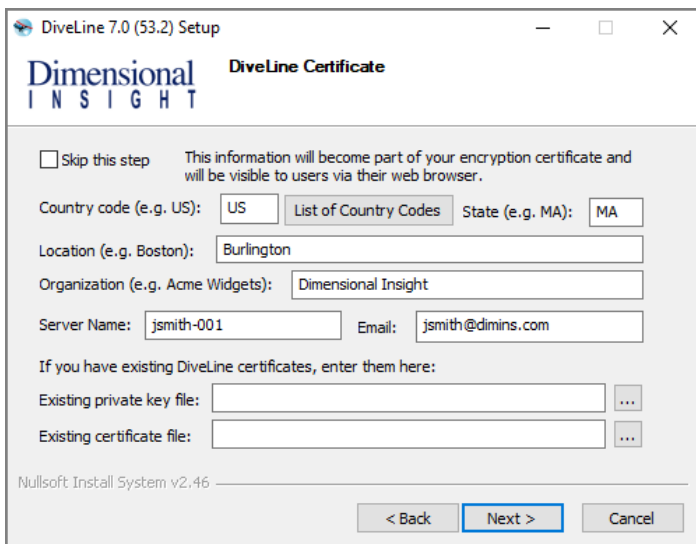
DiveLine 7.0 (53.2) Setup

Dimensional INSIGHT

DiveLine Certificate

Skip this step

This information will become part of your encryption certificate and will be visible to users via their web browser.

Country code (e.g. US): US

List of Country Codes

State (e.g. MA): MA

Location (e.g. Boston): Burlington

Organization (e.g. Acme Widgets): Dimensional Insight

Server Name: jsmith-001

Email: jsmith@dimins.com

If you have existing DiveLine certificates, enter them here:

Existing private key file: ...

Existing certificate file: ...

Nullsoft Install System v2.46

< Back

Next >

Cancel